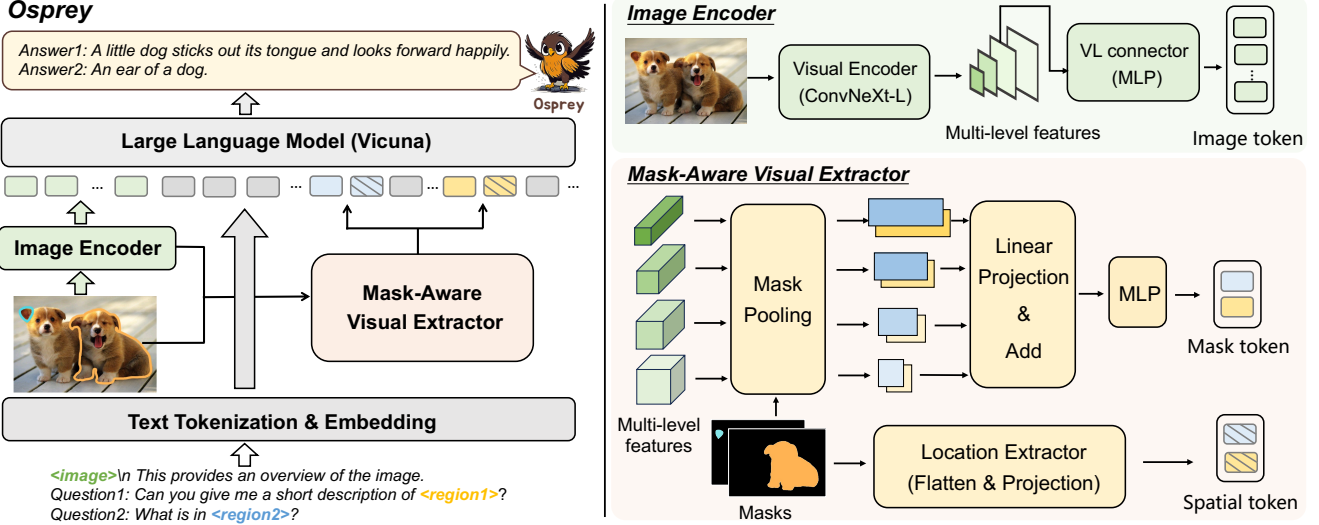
Osprey

Answer1: A little dog sticks out its tongue and looks forward happily.
Answer2: An ear of a dog.

Osprey

Large Language Model (Vicuna)

...

...

...

...

Image Encoder

Mask-Aware Visual Extractor

Text Tokenization & Embedding

<image>\n This provides an overview of the image.
Question1: Can you give me a short description of <region1>?
Question2: What is in <region2>?

Image Encoder

Visual Encoder (ConvNeXt-L)

Multi-level features

VL connector (MLP)

Image token

Mask-Aware Visual Extractor

Mask Pooling

Linear Projection & Add

MLP

Mask token

Multi-level features

Masks

Location Extractor (Flatten & Projection)

Spatial token